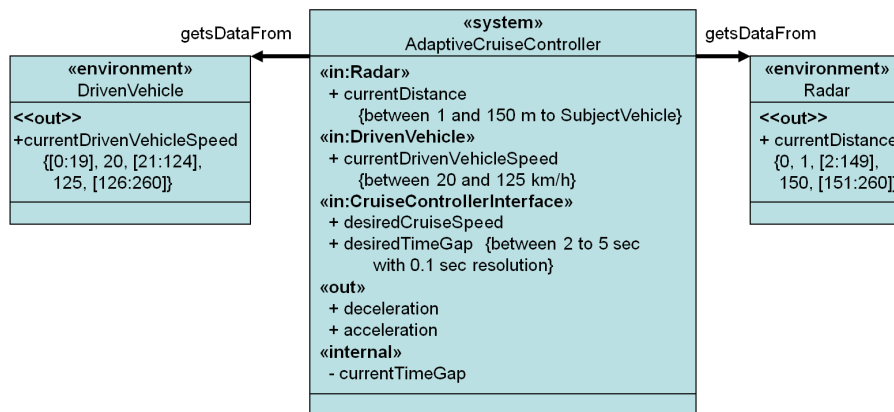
getsDataFrom

«environment»
DrivenVehicle

<<out>>
+currentDrivenVehicleSpeed {[0:19], 20, [21:124], 125, [126:260]}

«system»
AdaptiveCruiseController

«in:Radar»
+ currentDistance {between 1 and 150 m to SubjectVehicle}
«in:DrivenVehicle»
+ currentDrivenVehicleSpeed {between 20 and 125 km/h}
«in:CruiseControllerInterface»
+ desiredCruiseSpeed
+ desiredTimeGap {between 2 to 5 sec with 0.1 sec resolution}
«out»
+ deceleration
+ acceleration
«internal»
- currentTimeGap

getsDataFrom

«environment»
Radar

<<out>>
+ currentDistance
{0, 1, [2:149], 150, [151:260]}